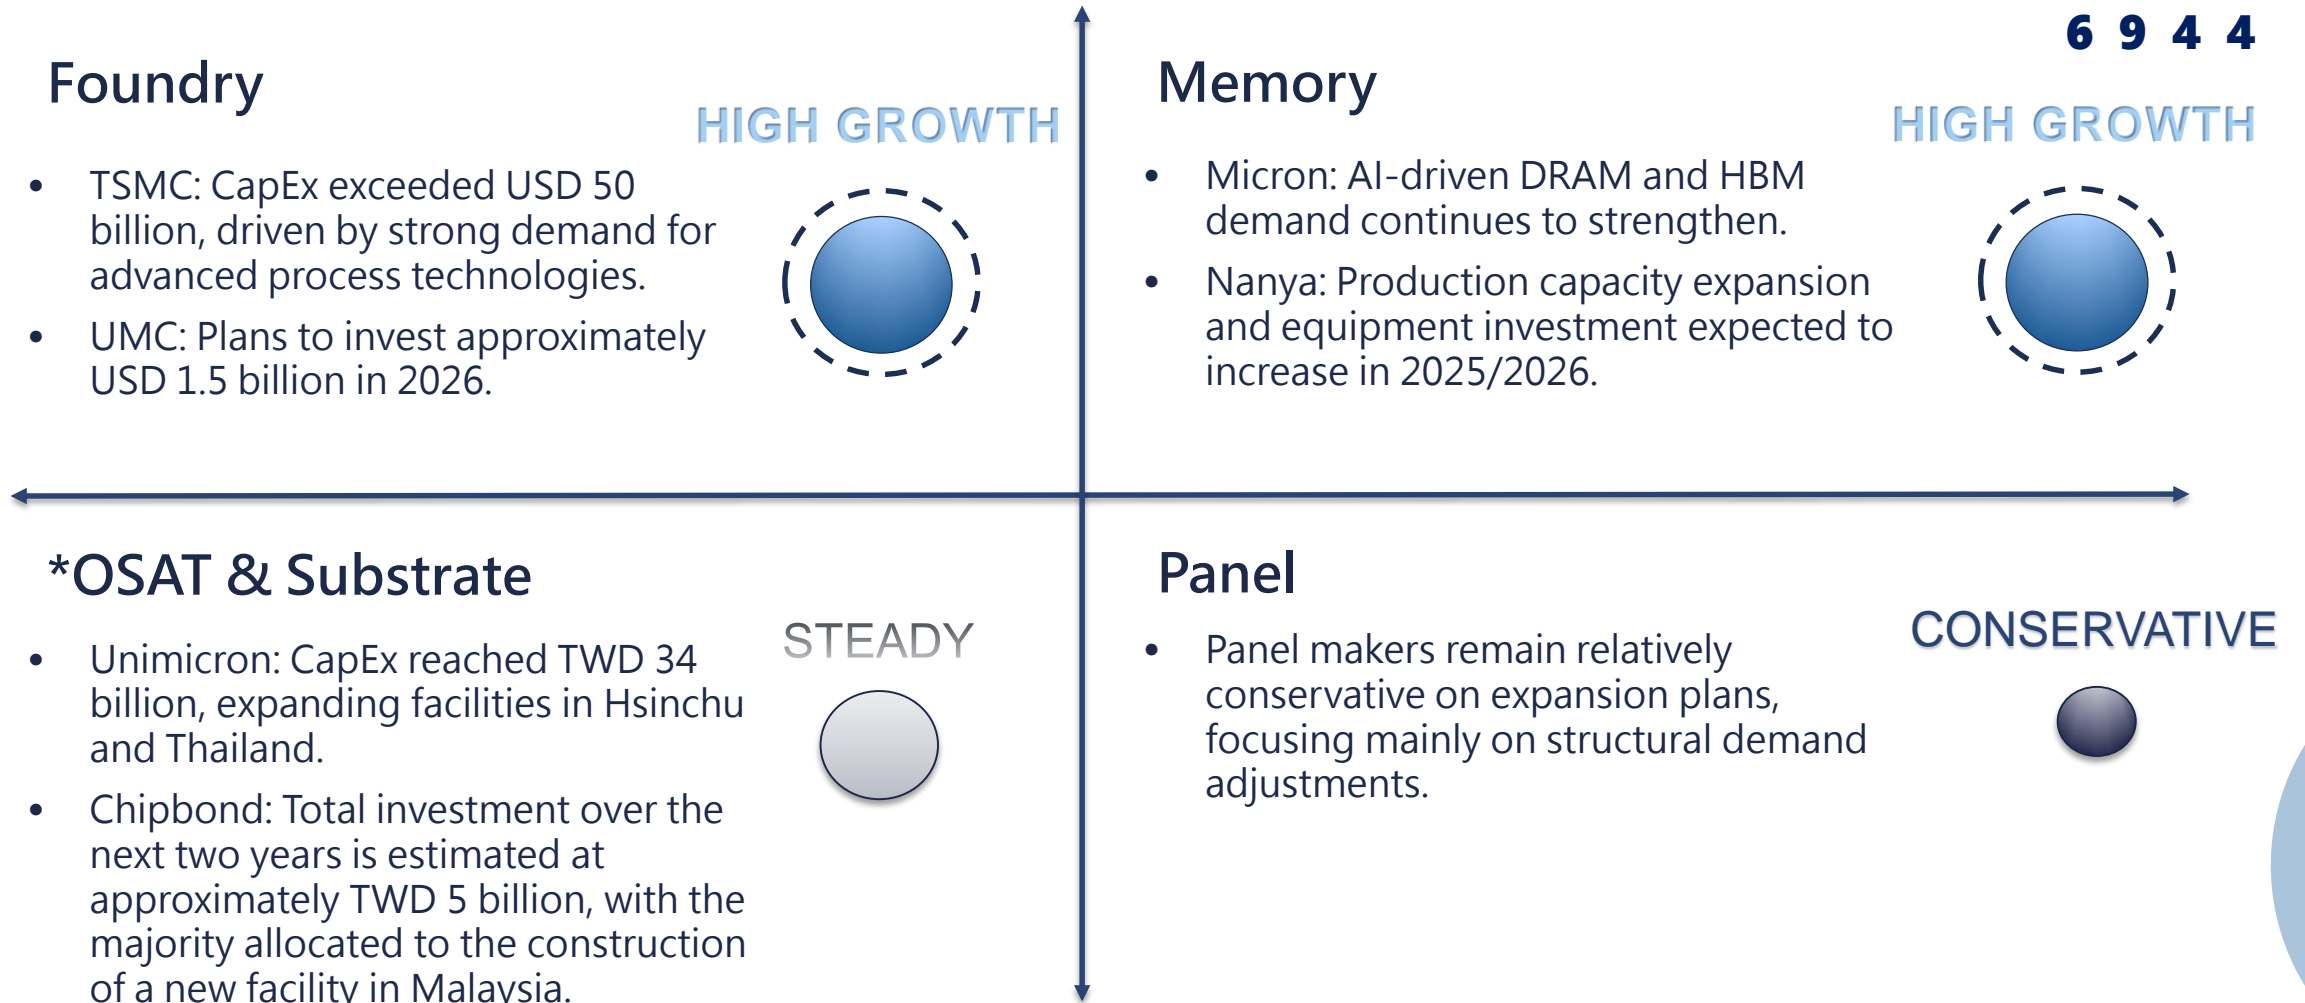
6 9 4 4

Foundry

HIGH GROWTH

- TSMC: CapEx exceeded USD 50 billion, driven by strong demand for advanced process technologies.
- UMC: Plans to invest approximately USD 1.5 billion in 2026.

Memory

HIGH GROWTH

- Micron: AI-driven DRAM and HBM demand continues to strengthen.
- Nanya: Production capacity expansion and equipment investment expected to increase in 2025/2026.

*OSAT & Substrate

STEADY

- Unimicron: CapEx reached TWD 34 billion, expanding facilities in Hsinchu and Thailand.
- Chipbond: Total investment over the next two years is estimated at approximately TWD 5 billion, with the majority allocated to the construction of a new facility in Malaysia.

Panel

CONSERVATIVE

- Panel makers remain relatively conservative on expansion plans, focusing mainly on structural demand adjustments.